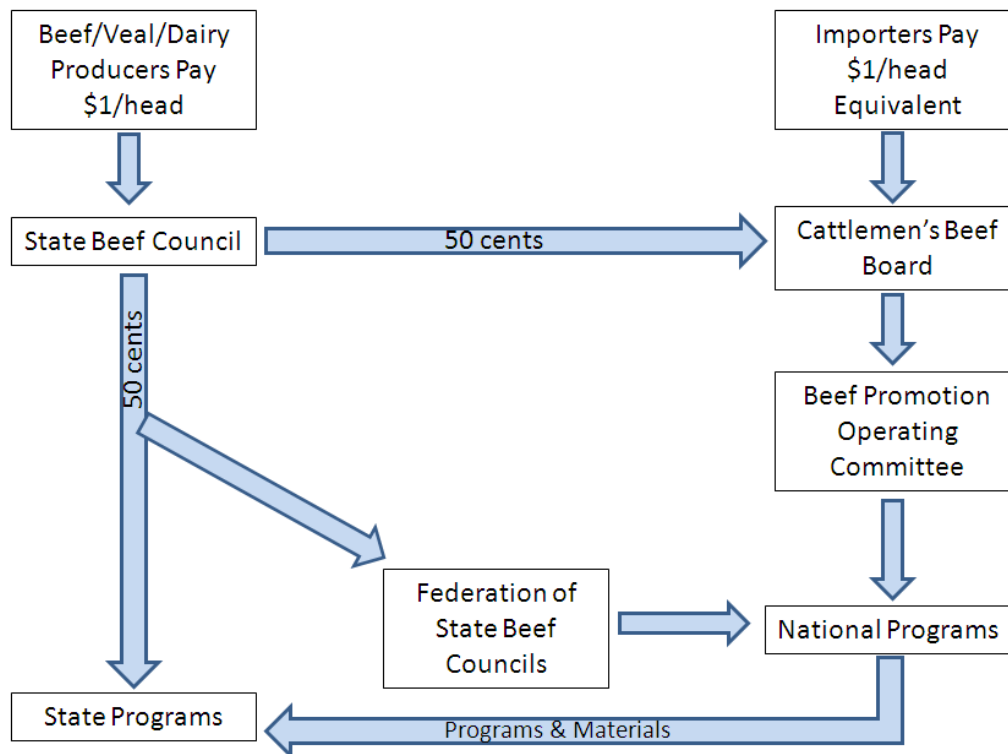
Beef/Veal/Dairy Producers Pay \$1/head

Importers Pay \$1/head Equivalent

State Beef Council

50 cents

Cattlemen's Beef Board

50 cents

Beef Promotion Operating Committee

Federation of State Beef Councils

National Programs

State Programs

Programs & Materials